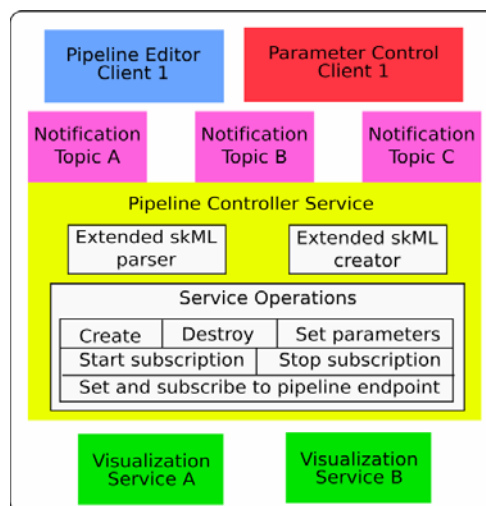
Pipeline Editor Client 1

Parameter Control Client 1

Notification Topic A

Notification Topic B

Notification Topic C

Pipeline Controller Service

Extended skML parser

Extended skML creator

Service Operations

Create

Destroy

Set parameters

Start subscription

Stop subscription

Set and subscribe to pipeline endpoint

Visualization Service A

Visualization Service B